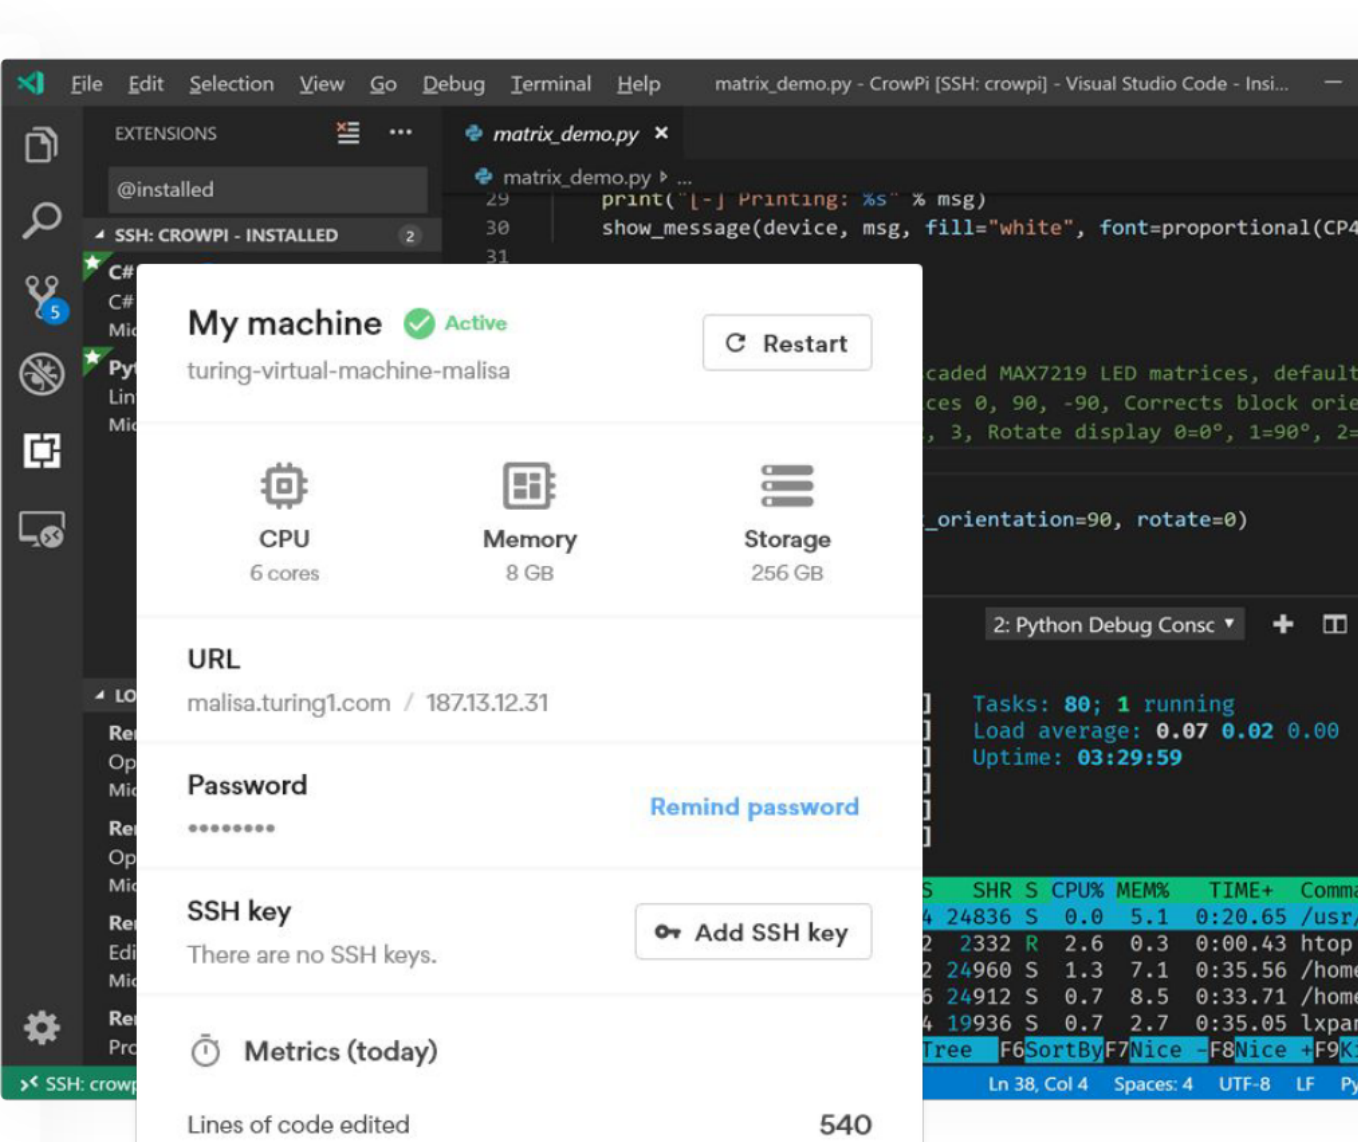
File Edit Selection View Go Debug Terminal Help matrix_demo.py - CrowPi [SSH: crowpi] - Visual Studio Code - Insi...

EXTENSIONS

@installed

SSH: CROWPI - INSTALLED 2

C#
C#
Mi
Py
Lin
Mi

matrix_demo.py ×

matrix_demo.py ▸ ...

29 print("[-] Printing: %s" % msg)
30 show_message(device, msg, fill="white", font=proportional(CP4
31

caded MAX7219 LED matrices, default
ces 0, 90, -90, Corrects block orie
, 3, Rotate display 0=0°, 1=90°, 2=

_orientation=90, rotate=0)

2: Python Debug Consc

Tasks: 80; 1 running
Load average: 0.07 0.02 0.00
Uptime: 03:29:59

| S | SHR | S | CPU% | MEM% | TIME+ | Comma |
|---|---|---|---|---|---|---|
| 4 | 24836 | S | 0.0 | 5.1 | 0:20.65 | /usr |
| 2 | 2332 | R | 2.6 | 0.3 | 0:00.43 | htop |
| 2 | 24960 | S | 1.3 | 7.1 | 0:35.56 | /home |
| 6 | 24912 | S | 0.7 | 8.5 | 0:33.71 | /home |
| 4 | 19936 | S | 0.7 | 2.7 | 0:35.05 | lxpar |

Tree F6SortBy F7Nice -F8Nice +F9K

LO
Re
Op
Mi
Re
Op
Mi
Re
Edi
Mi
Re
Pro

SSH: crowp

Ln 38, Col 4 Spaces: 4 UTF-8 LF Py

My machine Active
turing-virtual-machine-malisa
Restart

CPU
6 cores

Memory
8 GB

Storage
256 GB

URL
malisa.turing1.com / 187.13.12.31

Password
••••••••
Remind password

SSH key
There are no SSH keys.
Add SSH key

Metrics (today)

Lines of code edited 540